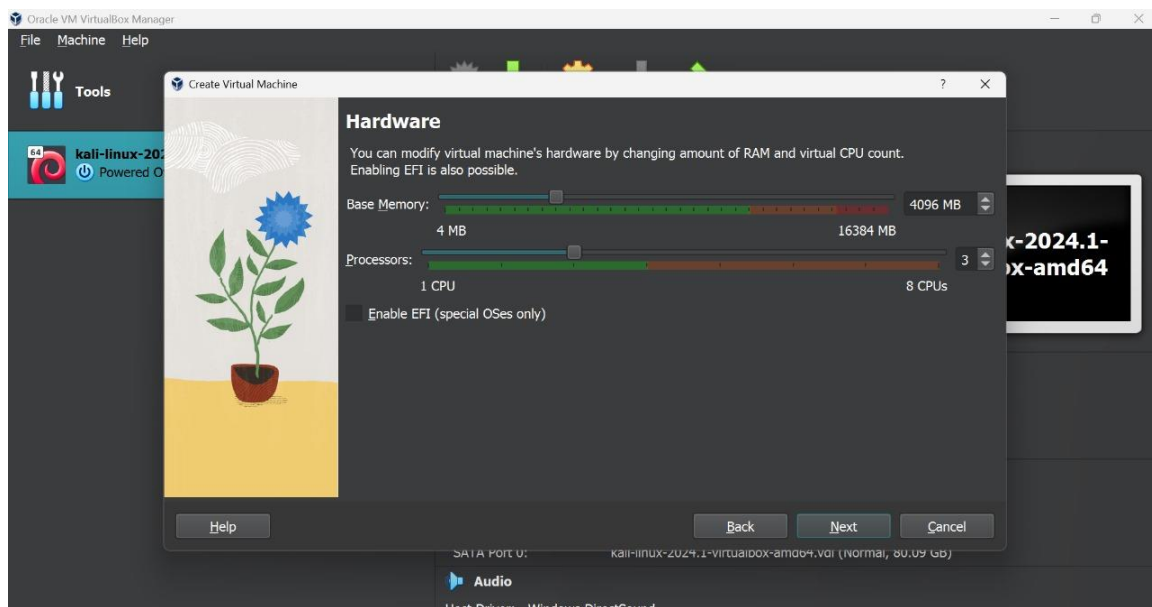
Oracle VM VirtualBox Manager
File Machine Help
Tools
64
kali-linux-202
Powered O
Create Virtual Machine
?
X
Hardware
You can modify virtual machine's hardware by changing amount of RAM and virtual CPU count. Enabling EFI is also possible.
Base Memory:
4096 MB
4 MB
16384 MB
Processors:
3
1 CPU
8 CPUs
Enable EFI (special OSes only)
x-2024.1-
ox-amd64
Help
Back
Next
Cancel
SATA Port 0:
kali-linux-2024.1-virtualbox-amd64.vdi (Normal, 80.09 GB)
Audio
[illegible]